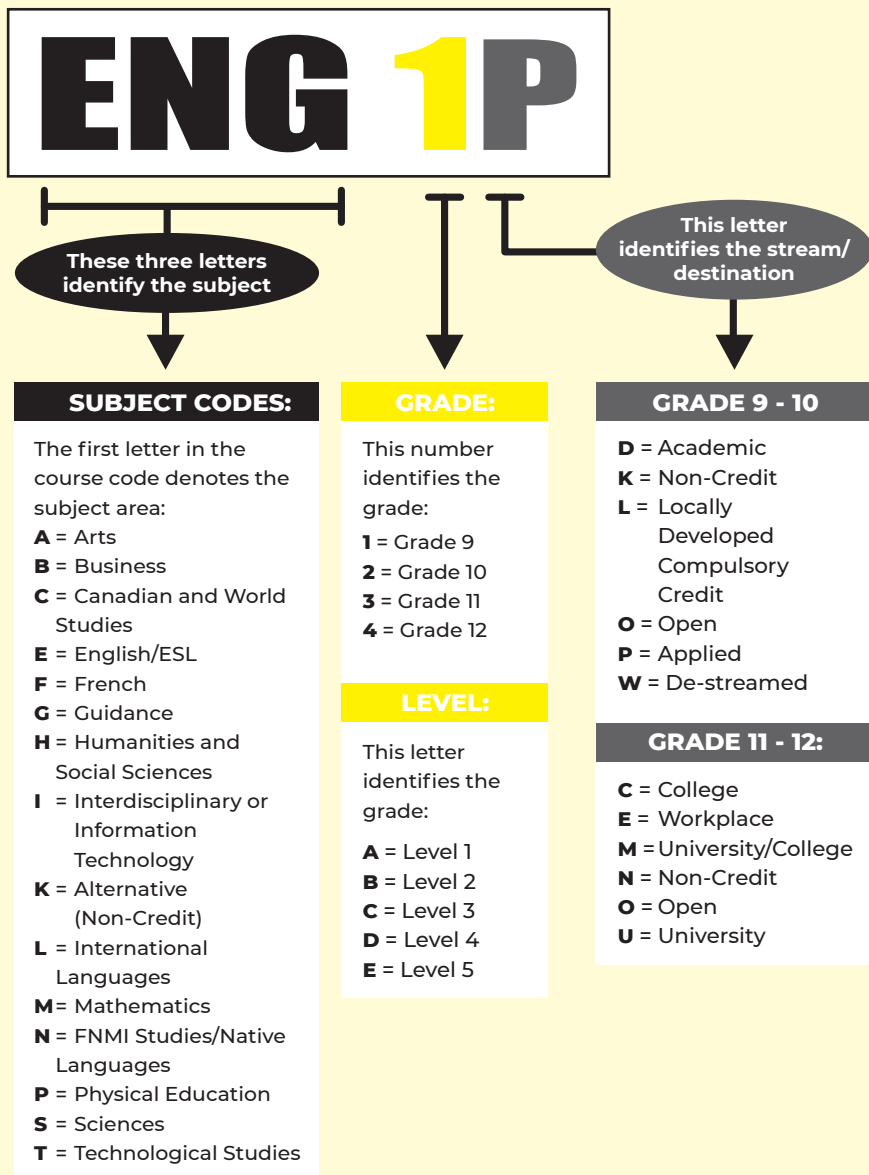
ENG 1P

These three letters identify the subject

This letter identifies the stream/ destination

SUBJECT CODES:

The first letter in the course code denotes the subject area:
**A** = Arts
**B** = Business
**C** = Canadian and World Studies
**E** = English/ESL
**F** = French
**G** = Guidance
**H** = Humanities and Social Sciences
**I** = Interdisciplinary or Information Technology
**K** = Alternative (Non-Credit)
**L** = International Languages
**M** = Mathematics
**N** = FNMI Studies/Native Languages
**P** = Physical Education
**S** = Sciences
**T** = Technological Studies

GRADE:

This number identifies the grade:
**1** = Grade 9
**2** = Grade 10
**3** = Grade 11
**4** = Grade 12

LEVEL:

This letter identifies the grade:
**A** = Level 1
**B** = Level 2
**C** = Level 3
**D** = Level 4
**E** = Level 5

GRADE 9 - 10

**D** = Academic
**K** = Non-Credit
**L** = Locally Developed Compulsory Credit
**O** = Open
**P** = Applied
**W** = De-streamed

GRADE 11 - 12:

**C** = College
**E** = Workplace
**M** = University/College
**N** = Non-Credit
**O** = Open
**U** = University